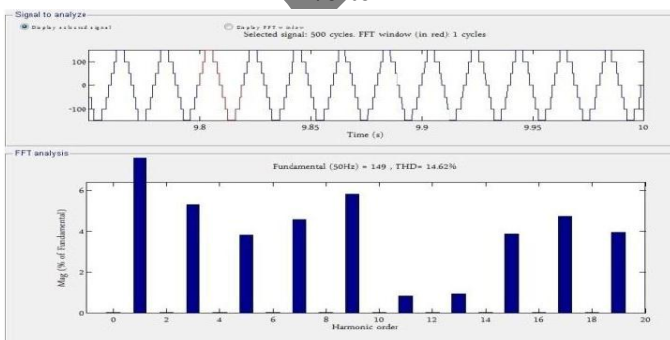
Signal to analyze

Display selected signal

Display FFT window

Selected signal: 500 cycles. FFT window (in red): 1 cycles

100
0
-100

9.8
9.85
9.9
9.95
10
Time (s)

FFT analysis

Fundamental (50Hz) = 149 , THD= 14.62%

Mag (% of Fundamental)

6
4
2
0

0
2
4
6
8
10
12
14
16
18
20
Harmonic order